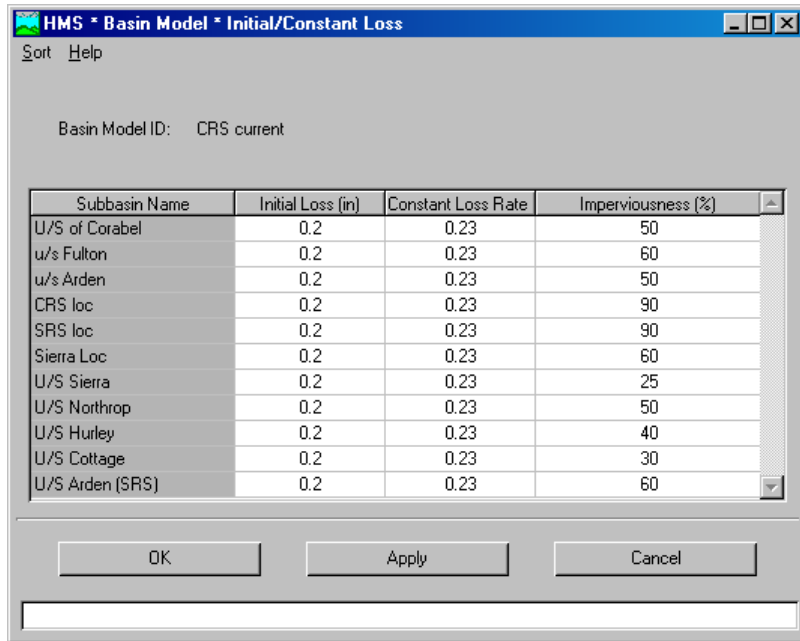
HMS * Basin Model * Initial/Constant Loss

Sort Help

Basin Model ID: CRS current

| Subbasin Name | Initial Loss (in) | Constant Loss Rate | Imperviousness (%) |
|---|---|---|---|
| U/S of Corabel | 0.2 | 0.23 | 50 |
| u/s Fulton | 0.2 | 0.23 | 60 |
| u/s Arden | 0.2 | 0.23 | 50 |
| CRS loc | 0.2 | 0.23 | 90 |
| SRS loc | 0.2 | 0.23 | 90 |
| Sierra Loc | 0.2 | 0.23 | 60 |
| U/S Sierra | 0.2 | 0.23 | 25 |
| U/S Northrop | 0.2 | 0.23 | 50 |
| U/S Hurley | 0.2 | 0.23 | 40 |
| U/S Cottage | 0.2 | 0.23 | 30 |
| U/S Arden (SRS) | 0.2 | 0.23 | 60 |

OK Apply Cancel